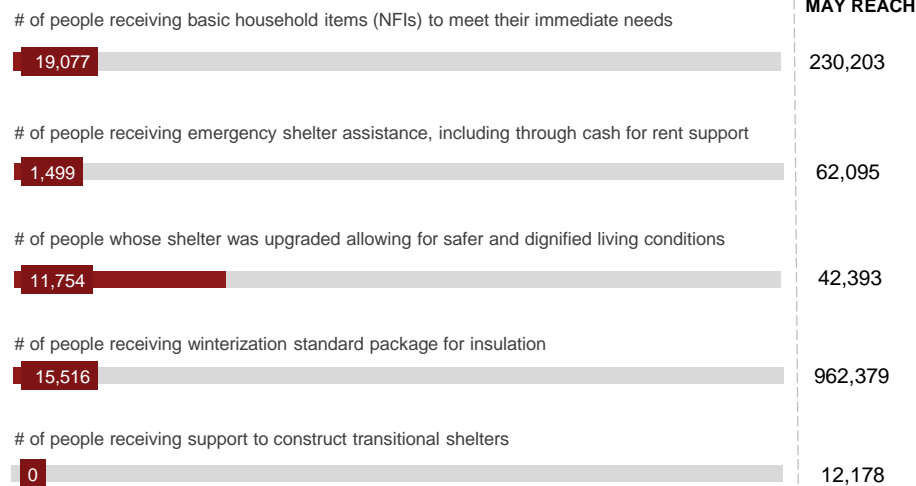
MAY REACH

# of people receiving basic household items (NFIs) to meet their immediate needs

19,077

230,203

# of people receiving emergency shelter assistance, including through cash for rent support

1,499

62,095

# of people whose shelter was upgraded allowing for safer and dignified living conditions

11,754

42,393

# of people receiving winterization standard package for insulation

15,516

962,379

# of people receiving support to construct transitional shelters

0

12,178